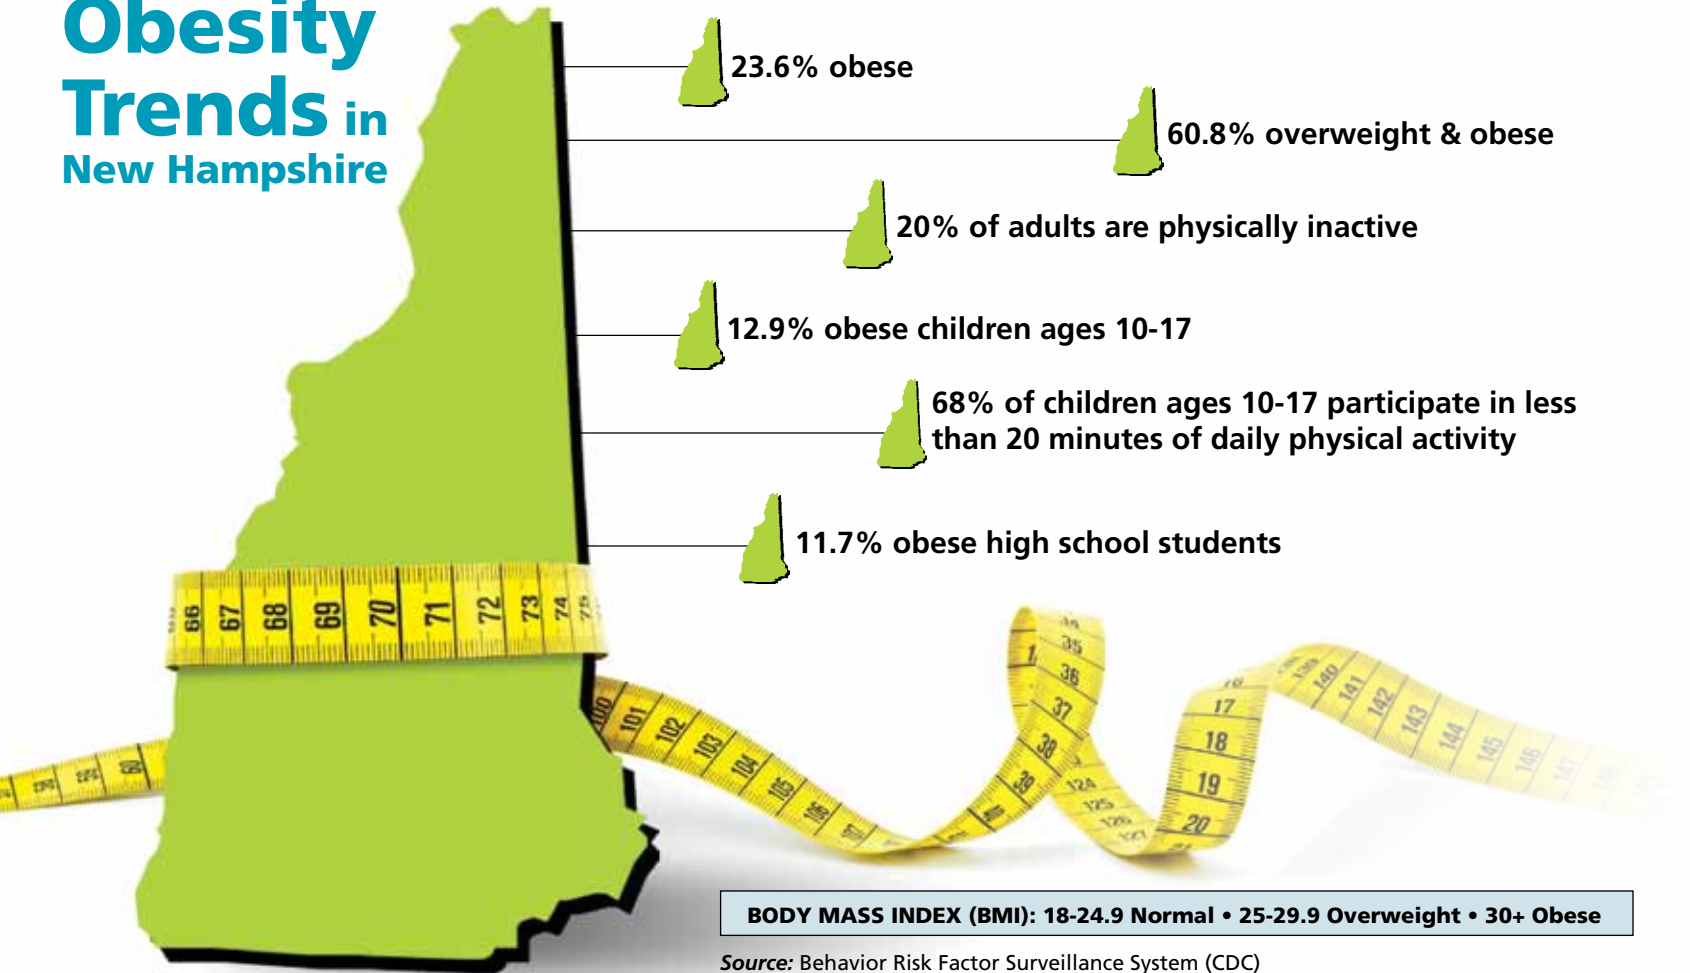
Obesity Trends in New Hampshire

23.6% obese

60.8% overweight & obese

20% of adults are physically inactive

12.9% obese children ages 10-17

68% of children ages 10-17 participate in less than 20 minutes of daily physical activity

11.7% obese high school students

66 67 68 69 70 71 72 73 74 75

100 101 102 103 104 105 106 107

35 36 37 38 39

124 125 126 127

17 18 19 20

140 141 142 143 144 145 146 147

BODY MASS INDEX (BMI): 18-24.9 Normal • 25-29.9 Overweight • 30+ Obese

Source: Behavior Risk Factor Surveillance System (CDC)